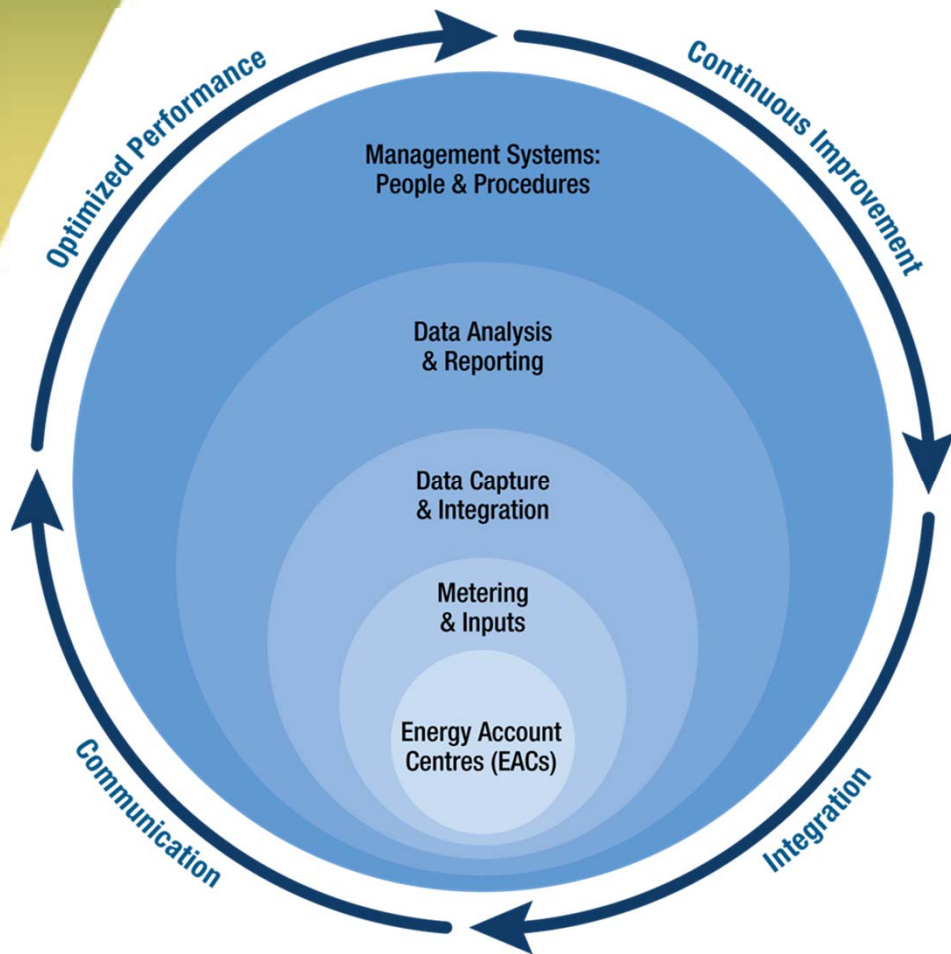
Optimized Performance

Continuous Improvement

Management Systems: People & Procedures

Data Analysis & Reporting

Data Capture & Integration

Metering & Inputs

Energy Account Centres (EACs)

Integration

Communication